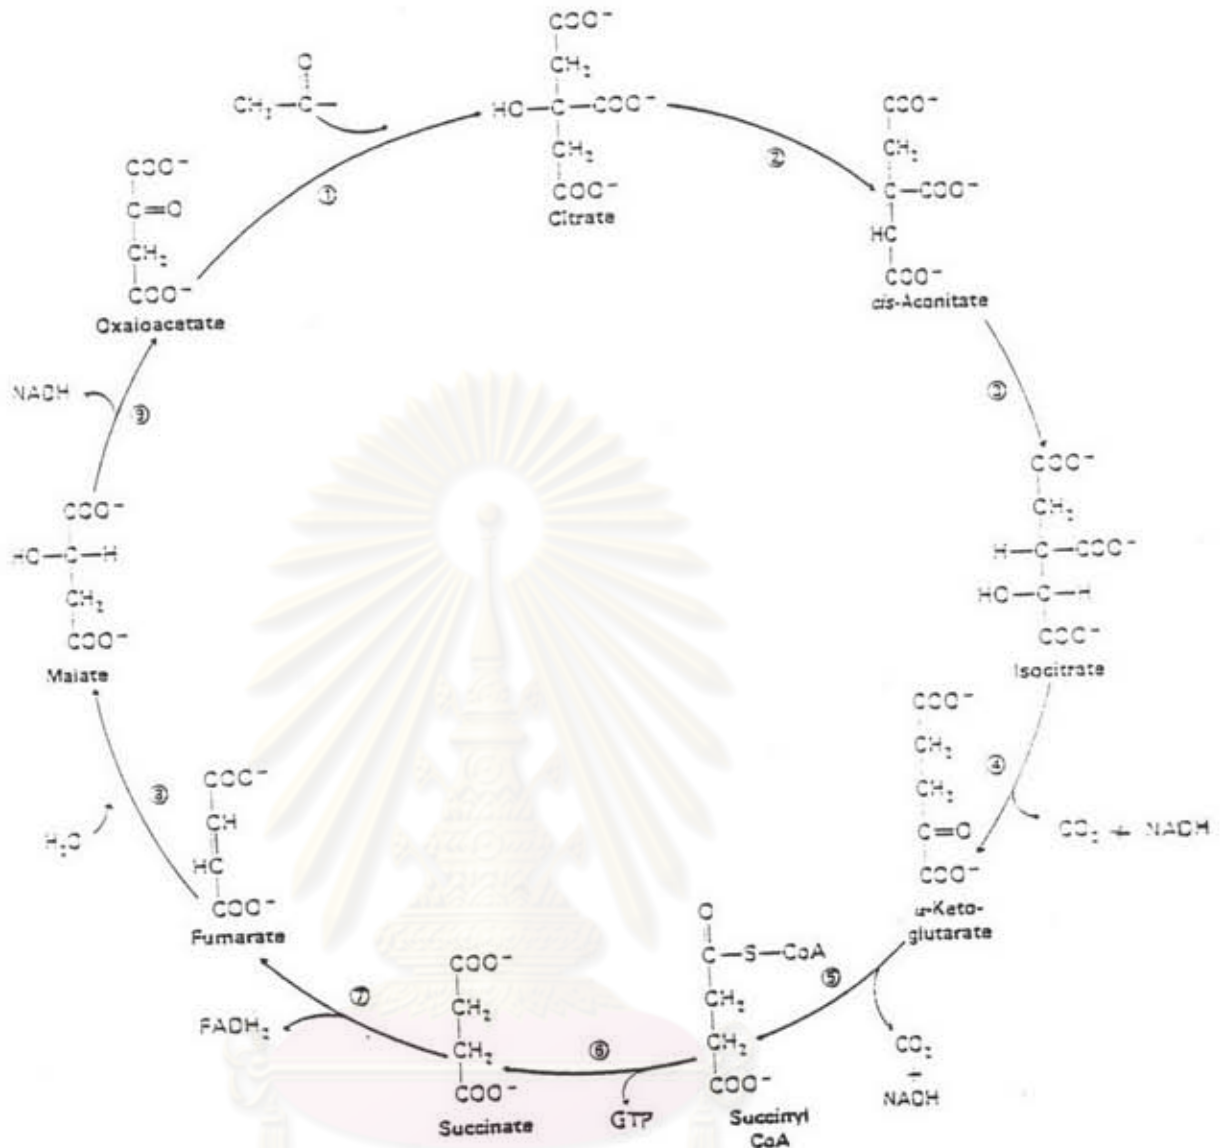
$CH_3-\overset{O}{\overset{\|}{C}}-$

COO⁻
|
$CH_2$
|
HC—C—COO⁻
|
$CH_2$
|
COO⁻
Citrate

②

COO⁻
|
$CH_2$
|
C—COO⁻
‖
HC
|
COO⁻
cis-Aconitate

③

COO⁻
|
$CH_2$
|
H—C—COO⁻
|
HO—C—H
|
COO⁻
Isocitrate

④

$CO_2$ + NADH

COO⁻
|
$CH_2$
|
$CH_2$
|
C=O
|
COO⁻
α-Keto-glutarate

⑤

$CO_2$
+
NADH

O
‖
C—S—CoA
|
$CH_2$
|
$CH_2$
|
COO⁻
Succinyl CoA

⑥

GTP

COO⁻
|
$CH_2$
|
$CH_2$
|
COO⁻
Succinate

⑦

$FADH_2$

COO⁻
|
CH
‖
HC
|
COO⁻
Fumarate

⑧

$H_2O$

COO⁻
|
HO—C—H
|
$CH_2$
|
COO⁻
Malate

⑨

NADH

COO⁻
|
C=O
|
$CH_2$
|
COO⁻
Oxaloacetate

①